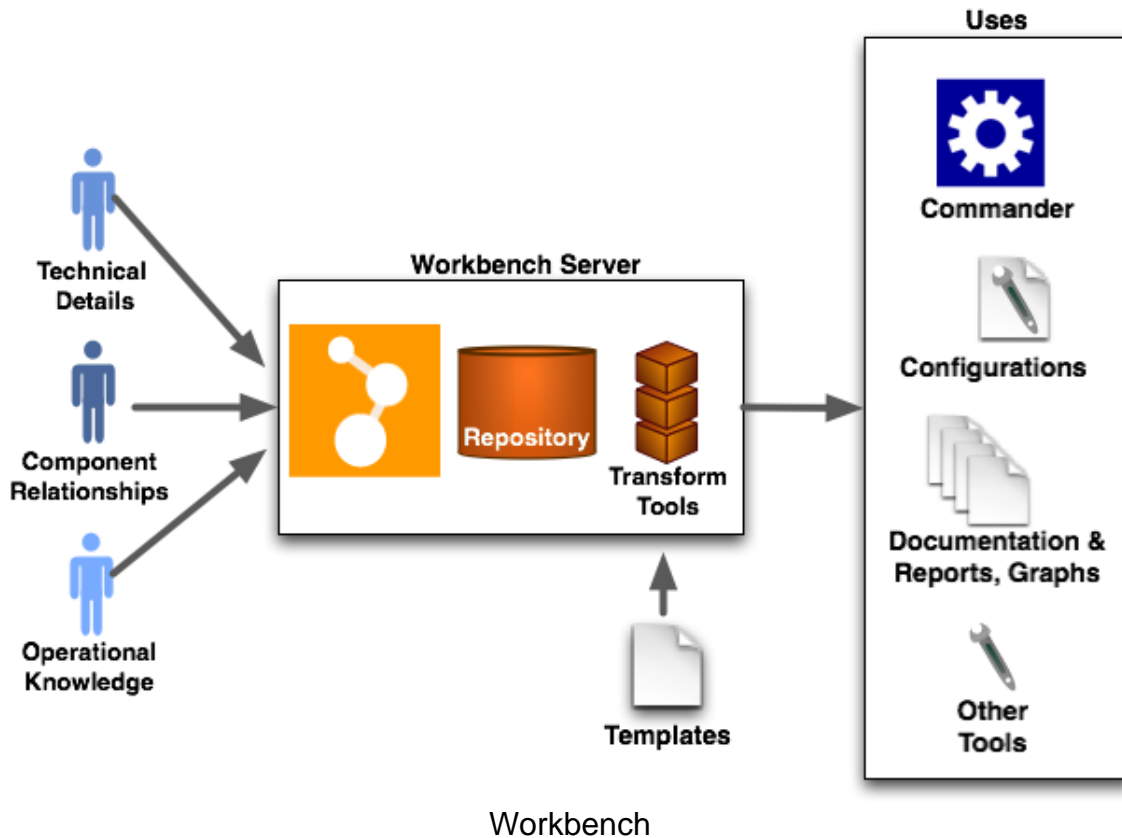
Technical Details

Component Relationships

Operational Knowledge

Workbench Server

Repository

Transform Tools

Templates

Uses

Commander

Configurations

Documentation & Reports, Graphs

Other Tools

Workbench